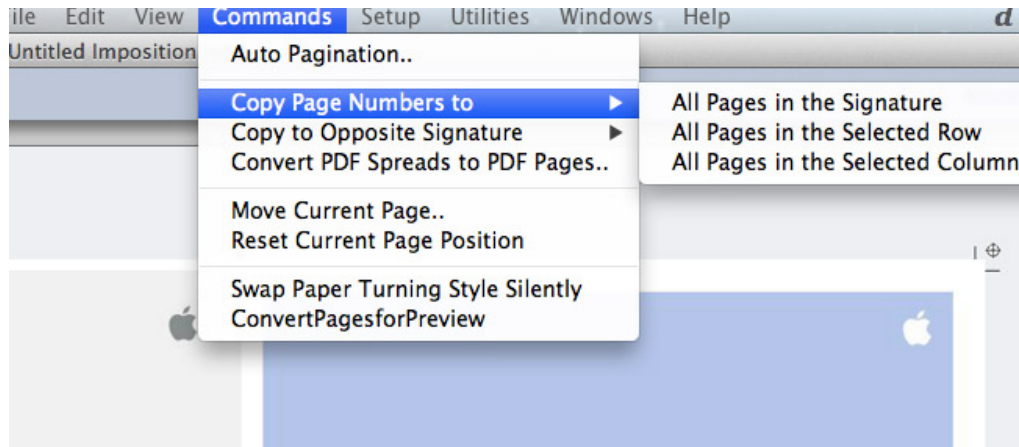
ile Edit View Commands Setup Utilities Windows Help d

Untitled Imposition

Auto Pagination..

Copy Page Numbers to
Copy to Opposite Signature
Convert PDF Spreads to PDF Pages..

Move Current Page..
Reset Current Page Position

Swap Paper Turning Style Silently
ConvertPagesforPreview

All Pages in the Signature
All Pages in the Selected Row
All Pages in the Selected Column